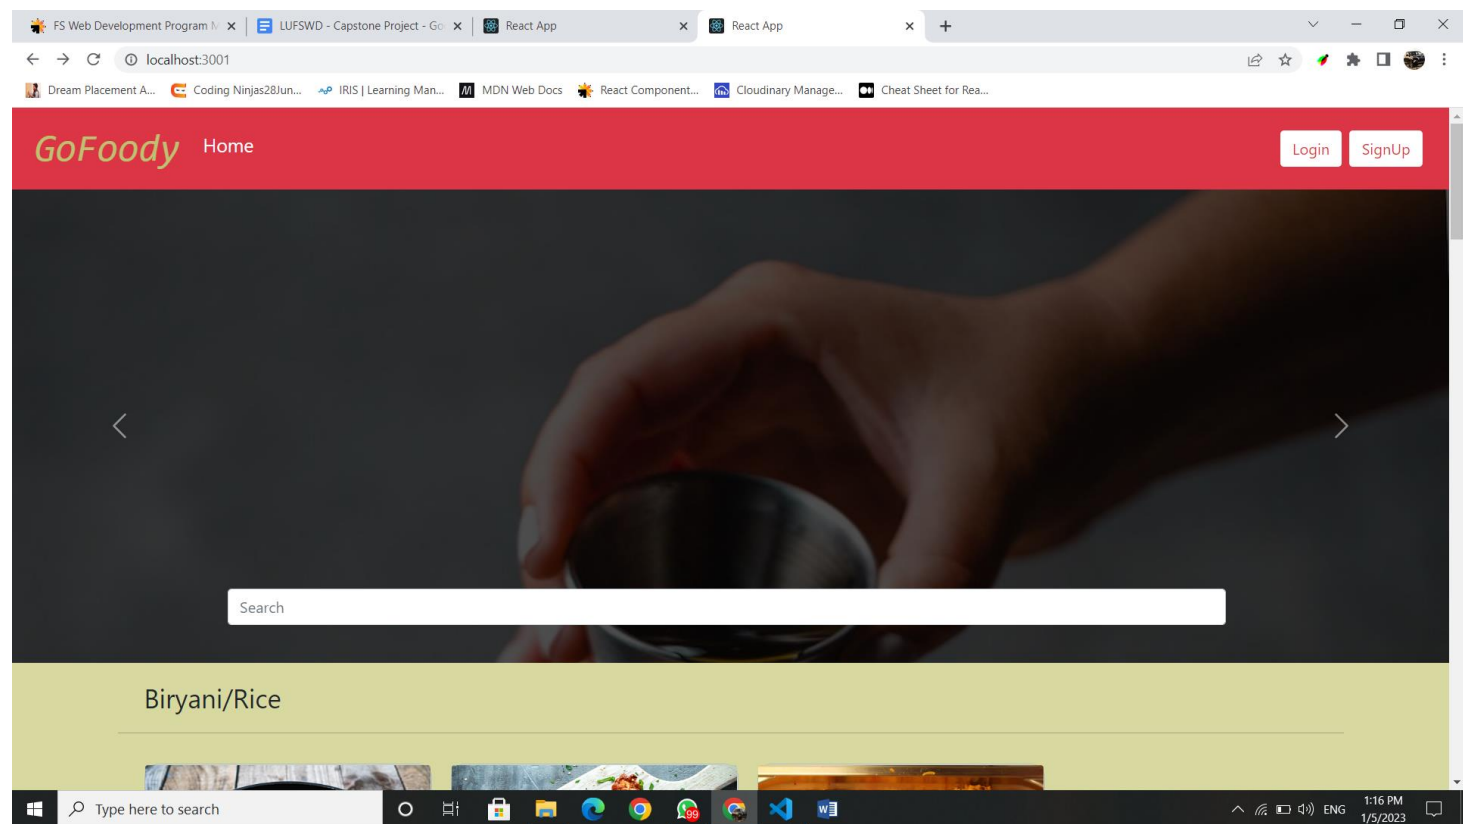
FS Web Development Program M ×
LUFSWD - Capstone Project - Go ×
React App ×
React App ×
+

localhost:3001

Dream Placement A...
Coding Ninjas28Jun...
IRIS | Learning Man...
MDN Web Docs
React Component...
Cloudinary Manage...
Cheat Sheet for Rea...

GoFoody
Home
Login
SignUp

Search

Biryani/Rice

Type here to search
99
ENG
1:16 PM
1/5/2023